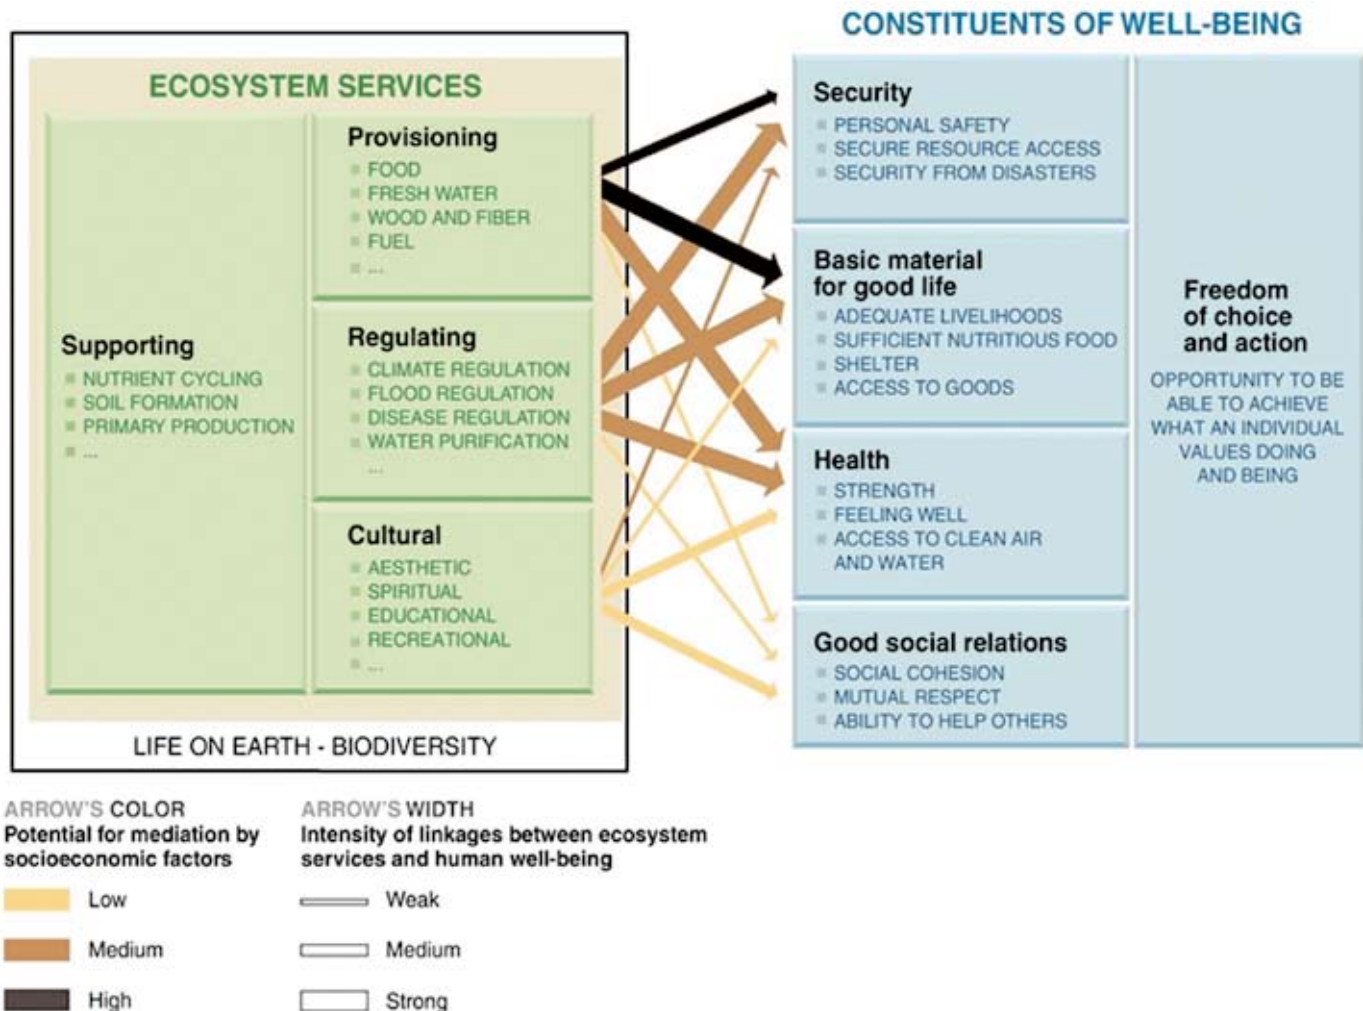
ECOSYSTEM SERVICES

Supporting
NUTRIENT CYCLING
SOIL FORMATION
PRIMARY PRODUCTION
...

Provisioning
FOOD
FRESH WATER
WOOD AND FIBER
FUEL
...

Regulating
CLIMATE REGULATION
FLOOD REGULATION
DISEASE REGULATION
WATER PURIFICATION
...

Cultural
AESTHETIC
SPIRITUAL
EDUCATIONAL
RECREATIONAL
...

LIFE ON EARTH - BIODIVERSITY

CONSTITUENTS OF WELL-BEING

Security
PERSONAL SAFETY
SECURE RESOURCE ACCESS
SECURITY FROM DISASTERS

Basic material for good life
ADEQUATE LIVELIHOODS
SUFFICIENT NUTRITIOUS FOOD
SHELTER
ACCESS TO GOODS

Health
STRENGTH
FEELING WELL
ACCESS TO CLEAN AIR AND WATER

Good social relations
SOCIAL COHESION
MUTUAL RESPECT
ABILITY TO HELP OTHERS

Freedom of choice and action
OPPORTUNITY TO BE ABLE TO ACHIEVE WHAT AN INDIVIDUAL VALUES DOING AND BEING

ARROW'S COLOR
Potential for mediation by socioeconomic factors
Low
Medium
High

ARROW'S WIDTH
Intensity of linkages between ecosystem services and human well-being
Weak
Medium
Strong